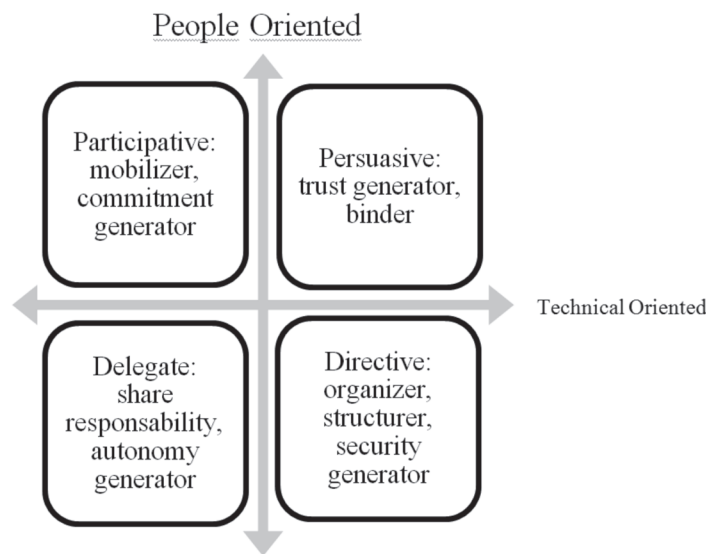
People Oriented

Participative: mobilizer, commitment generator

Persuasive: trust generator, binder

Technical Oriented

Delegate: share responsability, autonomy generator

Directive: organizer, structurer, security generator